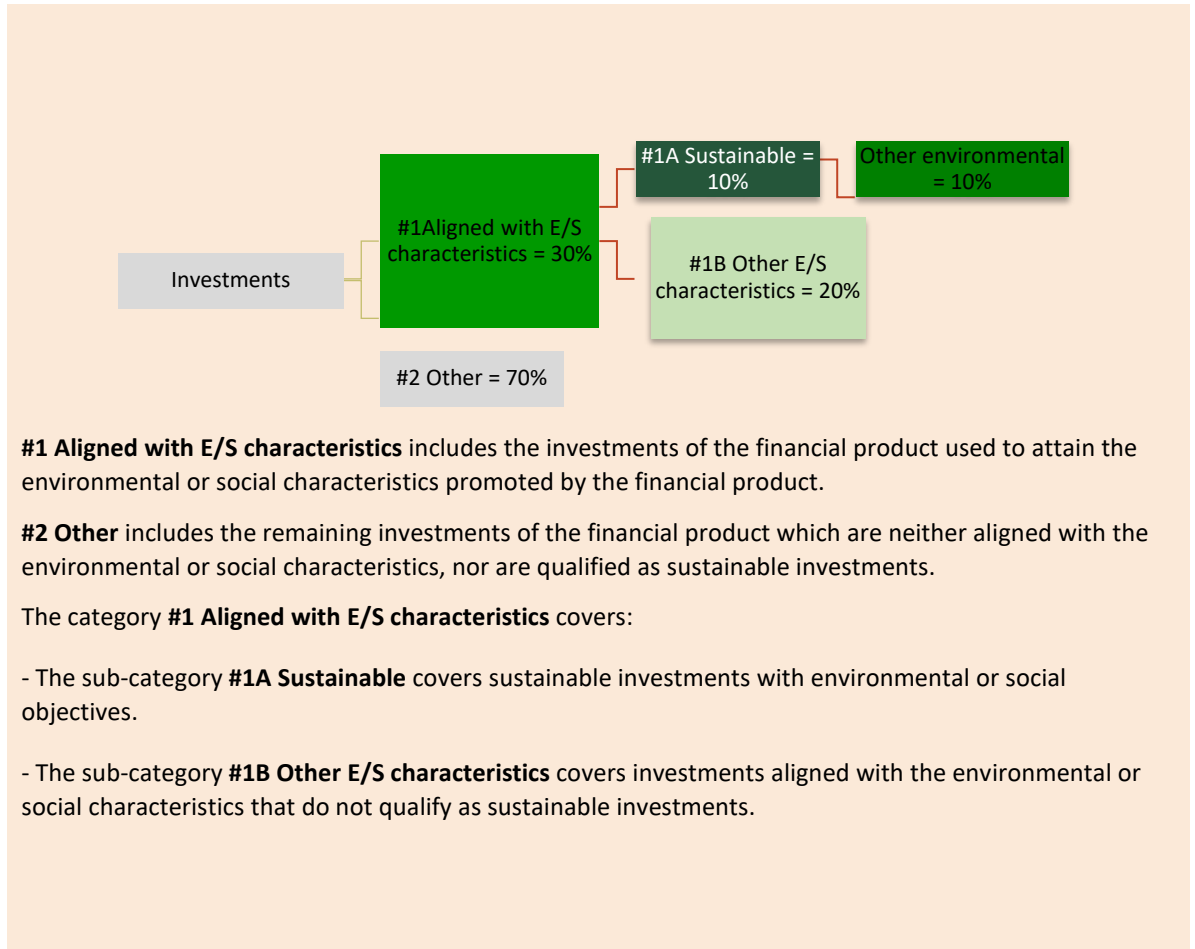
#1A Sustainable = 10%

Other environmental = 10%

Investments

#1Aligned with E/S characteristics = 30%

#1B Other E/S characteristics = 20%

#2 Other = 70%

**#1 Aligned with E/S characteristics** includes the investments of the financial product used to attain the environmental or social characteristics promoted by the financial product.

**#2 Other** includes the remaining investments of the financial product which are neither aligned with the environmental or social characteristics, nor are qualified as sustainable investments.

The category **#1 Aligned with E/S characteristics** covers:

- The sub-category **#1A Sustainable** covers sustainable investments with environmental or social objectives.

- The sub-category **#1B Other E/S characteristics** covers investments aligned with the environmental or social characteristics that do not qualify as sustainable investments.